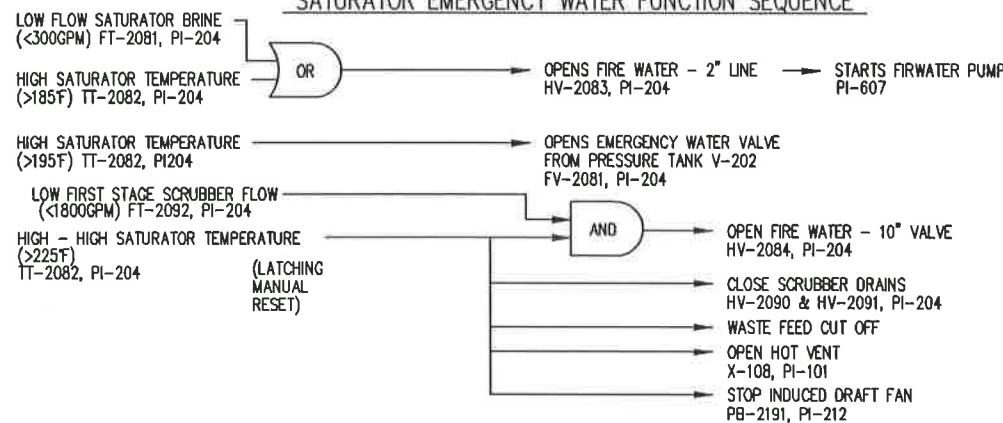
SATURATOR EMERGENCY WATER FUNCTION SEQUENCE

LOW FLOW SATURATOR BRINE (<300GPM) FT-2081, PI-204

HIGH SATURATOR TEMPERATURE (>185°F) TT-2082, PI-204

OR

OPENS FIRE WATER – 2" LINE HV-2083, PI-204

STARTS FIRWATER PUMP PI-607

HIGH SATURATOR TEMPERATURE (>195°F) TT-2082, PI204

OPENS EMERGENCY WATER VALVE FROM PRESSURE TANK V-202 FV-2081, PI-204

LOW FIRST STAGE SCRUBBER FLOW (<1800GPM) FT-2092, PI-204

HIGH – HIGH SATURATOR TEMPERATURE (>225°F) TT-2082, PI-204

(LATCHING MANUAL RESET)

AND

OPEN FIRE WATER – 10" VALVE HV-2084, PI-204

CLOSE SCRUBBER DRAINS HV-2090 & HV-2091, PI-204

WASTE FEED CUT OFF

OPEN HOT VENT X-108, PI-101

STOP INDUCED DRAFT FAN PB-2191, PI-212